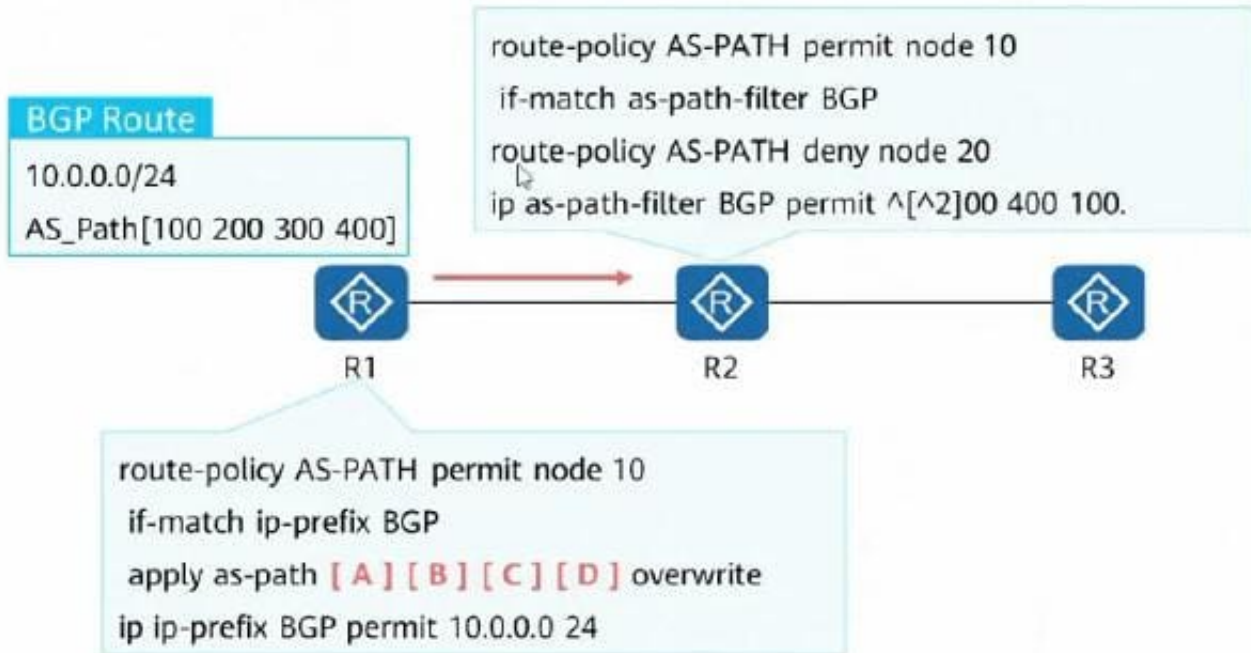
route-policy AS-PATH permit node 10
if-match as-path-filter BGP
route-policy AS-PATH deny node 20
ip as-path-filter BGP permit ^[^2]00 400 100.

BGP Route
10.0.0.0/24
AS_Path[100 200 300 400]

R1
R2
R3

route-policy AS-PATH permit node 10
if-match ip-prefix BGP
apply as-path [ A ] [ B ] [ C ] [ D ] overwrite
ip ip-prefix BGP permit 10.0.0.0 24